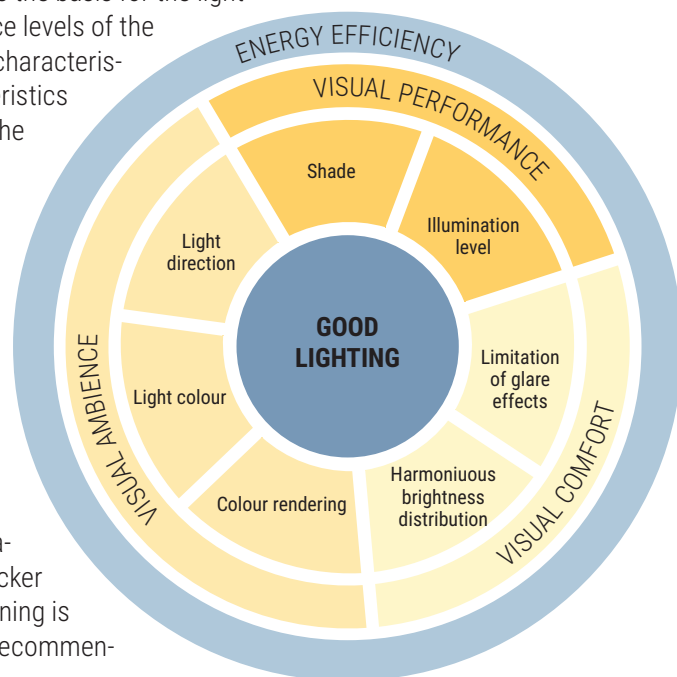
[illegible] the basis for the light
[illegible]ce levels of the
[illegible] characteris-
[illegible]ristics
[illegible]he

ENERGY EFFICIENCY

VISUAL PERFORMANCE

Shade

Illumination level

Light direction

GOOD LIGHTING

Limitation of glare effects

VISUAL AMBIENCE

Light colour

Colour rendering

Harmoniuous brightness distribution

VISUAL COMFORT

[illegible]n-
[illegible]cker
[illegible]ning is
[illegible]ecommen-